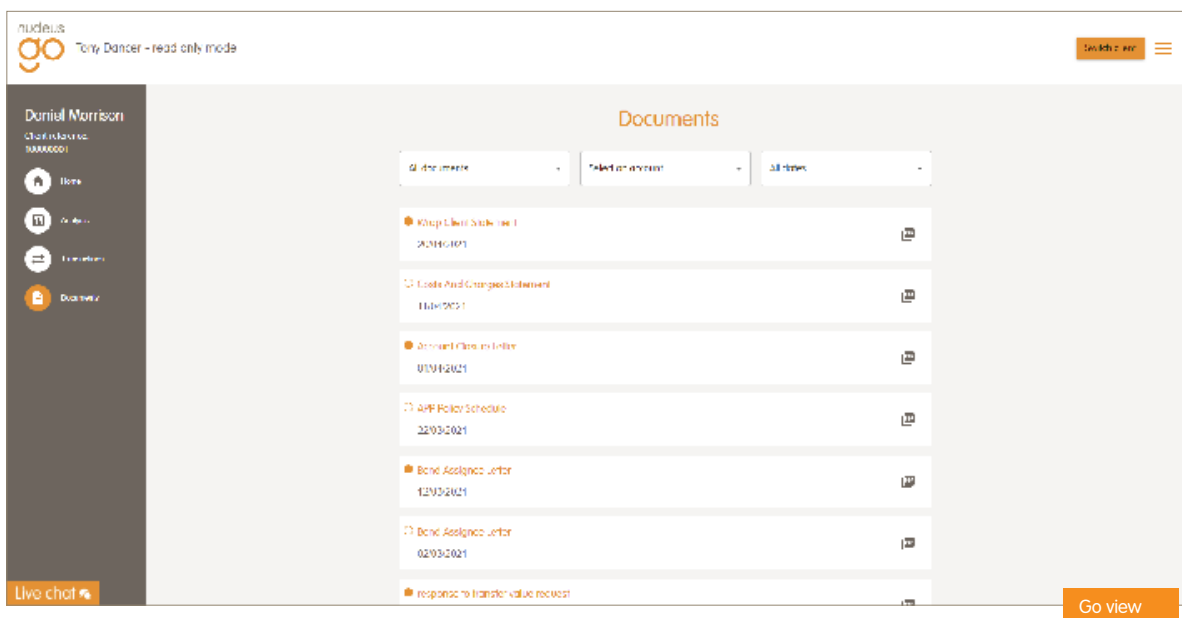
nucleus
go
Tony Dancer - read only mode

Switch client

Daniel Morrison
Client reference
100000001

Home
Analysis
Transactions
Documents

Documents

All documents
Select an account
All times

Wrap Client Statement
20/04/2021

Costs And Charges Statement
11/04/2021

Account Closure Letter
01/04/2021

APP Policy Schedule
22/03/2021

Bond Assignee Letter
12/03/2021

Bond Assignee Letter
02/03/2021

response to transfer value request

Live chat

Go view